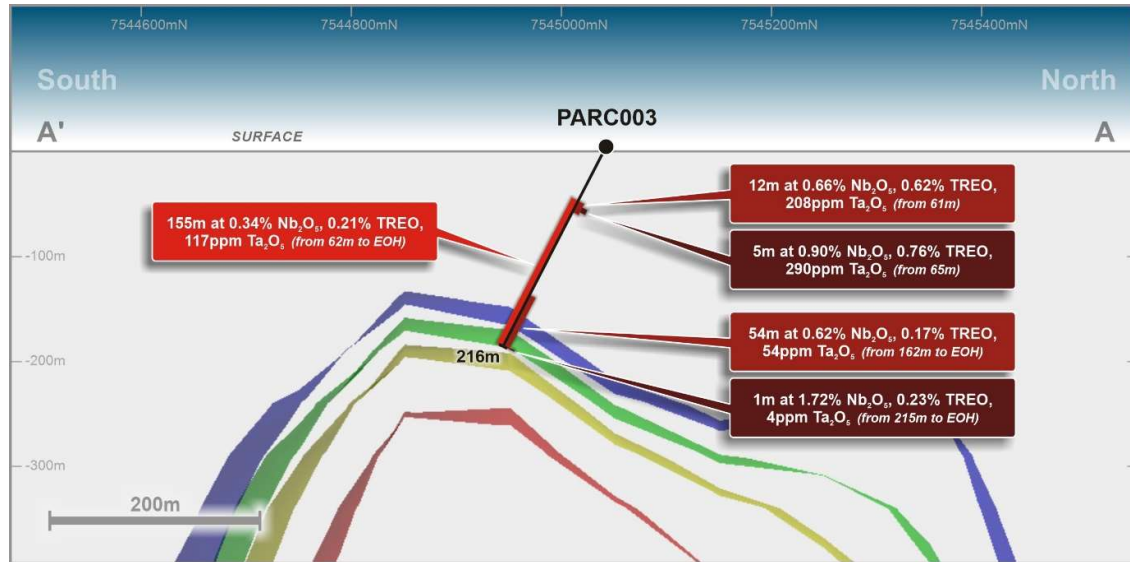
7544600mN
7544800mN
7545000mN
7545200mN
7545400mN

South
North
A'
SURFACE
PARC003
A

155m at 0.34% $Nb_2O_5$, 0.21% TREO, 117ppm $Ta_2O_5$ (from 62m to EOH)

12m at 0.66% $Nb_2O_5$, 0.62% TREO, 208ppm $Ta_2O_5$ (from 61m)

5m at 0.90% $Nb_2O_5$, 0.76% TREO, 290ppm $Ta_2O_5$ (from 65m)

-100m

54m at 0.62% $Nb_2O_5$, 0.17% TREO, 54ppm $Ta_2O_5$ (from 162m to EOH)

-200m
216m

1m at 1.72% $Nb_2O_5$, 0.23% TREO, 4ppm $Ta_2O_5$ (from 215m to EOH)

-300m
200m